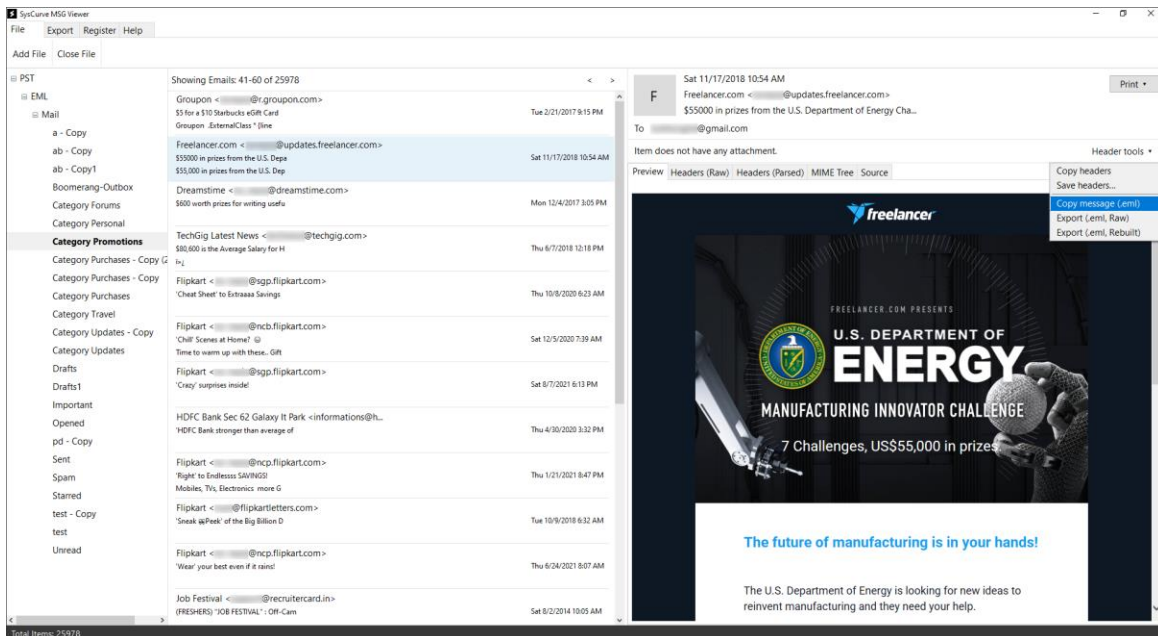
SysCurve MSG Viewer
File Export Register Help
Add File Close File

PST
EML
Mail
a - Copy
ab - Copy
ab - Copy1
Boomerang-Outbox
Category Forums
Category Personal
Category Promotions
Category Purchases - Copy (2
Category Purchases - Copy
Category Purchases
Category Travel
Category Updates - Copy
Category Updates
Drafts
Drafts1
Important
Opened
pd - Copy
Sent
Spam
Starred
test - Copy
test
Unread

Showing Emails: 41-60 of 25978 < >

Groupon <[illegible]@r.groupon.com>
$5 for a $10 Starbucks eGift Card
Groupon .ExternalClass * {line
Tue 2/21/2017 9:15 PM

Freelancer.com <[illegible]@updates.freelancer.com>
$55000 in prizes from the U.S. Depa
$55,000 in prizes from the U.S. Dep
Sat 11/17/2018 10:54 AM

Dreamstime <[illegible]@dreamstime.com>
$600 worth prizes for writing usefu
Mon 12/4/2017 3:05 PM

TechGig Latest News <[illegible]@techgig.com>
$80,600 is the Average Salary for H
Thu 6/7/2018 12:18 PM

Flipkart <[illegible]@sgp.flipkart.com>
'Cheat Sheet' to Extraaaa Savings
Thu 10/8/2020 6:23 AM

Flipkart <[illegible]@ncb.flipkart.com>
'Chill' Scenes at Home? ☺
Time to warm up with these.. Gift
Sat 12/5/2020 7:39 AM

Flipkart <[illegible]@sgp.flipkart.com>
'Crazy' surprises inside!
Sat 8/7/2021 6:13 PM

HDFC Bank Sec 62 Galaxy It Park <informations@h...
'HDFC Bank stronger than average of
Thu 4/30/2020 3:32 PM

Flipkart <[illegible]@ncp.flipkart.com>
'Right' to Endlessss SAVINGS!
Mobiles, TVs, Electronics more G
Thu 1/21/2021 8:47 PM

Flipkart <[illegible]@flipkartletters.com>
'Sneak Peek' of the Big Billion D
Tue 10/9/2018 6:32 AM

Flipkart <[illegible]@ncp.flipkart.com>
'Wear' your best even if it rains!
Thu 6/24/2021 8:07 AM

Job Festival <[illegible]@recruitercard.in>
(FRESHERS) "JOB FESTIVAL" : Off-Cam
Sat 8/2/2014 10:05 AM

Total Items: 25978

F
Sat 11/17/2018 10:54 AM
Freelancer.com <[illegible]@updates.freelancer.com>
$55000 in prizes from the U.S. Department of Energy Cha...
To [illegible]@gmail.com
Print
Item does not have any attachment.
Header tools
Preview Headers (Raw) Headers (Parsed) MIME Tree Source
Copy headers
Save headers...
Copy message (.eml)
Export (.eml, Raw)
Export (.eml, Rebuilt)

freelancer
FREELANCER.COM PRESENTS
U.S. DEPARTMENT OF
ENERGY
MANUFACTURING INNOVATOR CHALLENGE
7 Challenges, US$55,000 in prizes

The future of manufacturing is in your hands!

The U.S. Department of Energy is looking for new ideas to reinvent manufacturing and they need your help.